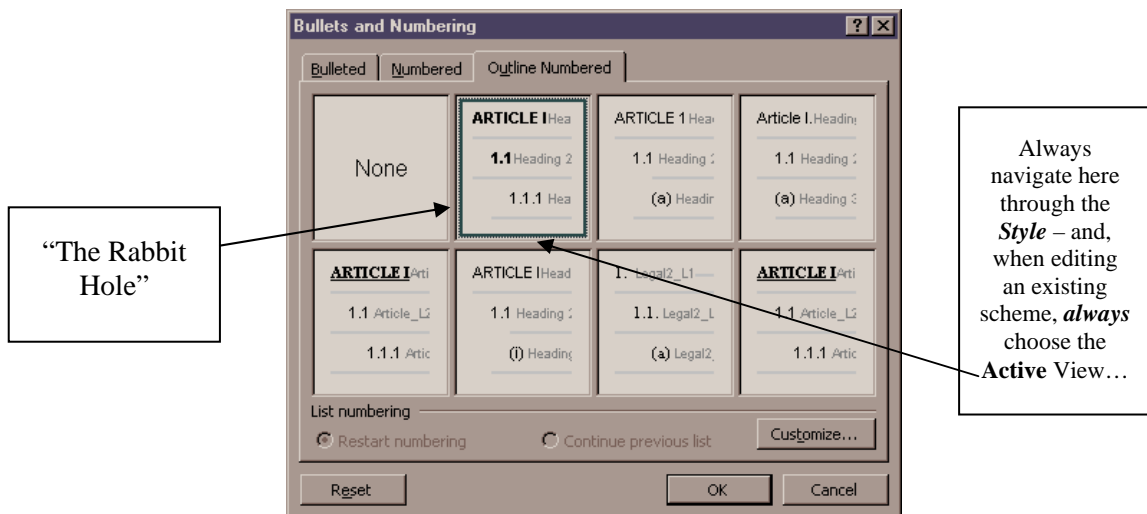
Bullets and Numbering

? X

Bulleted | Numbered | Outline Numbered

None

ARTICLE I Hea
1.1 Heading 2
1.1.1 Hea

ARTICLE 1 Hea
1.1 Heading 2
(a) Headir

Article I. Headin
1.1 Heading 2
(a) Heading 3

ARTICLE I Arti
1.1 Article_L2
1.1.1 Artic

ARTICLE I Head
1.1 Heading 2
(i) Heading

1. Legal2_L1
1.1. Legal2_L
(a) Legal2

ARTICLE I Arti
1.1 Article_L2
1.1.1 Artic

List numbering

Restart numbering

Continue previous list

Customize...

Reset

OK

Cancel

"The Rabbit Hole"

Always navigate here through the *Style* – and, when editing an existing scheme, ***always*** choose the **Active** View…